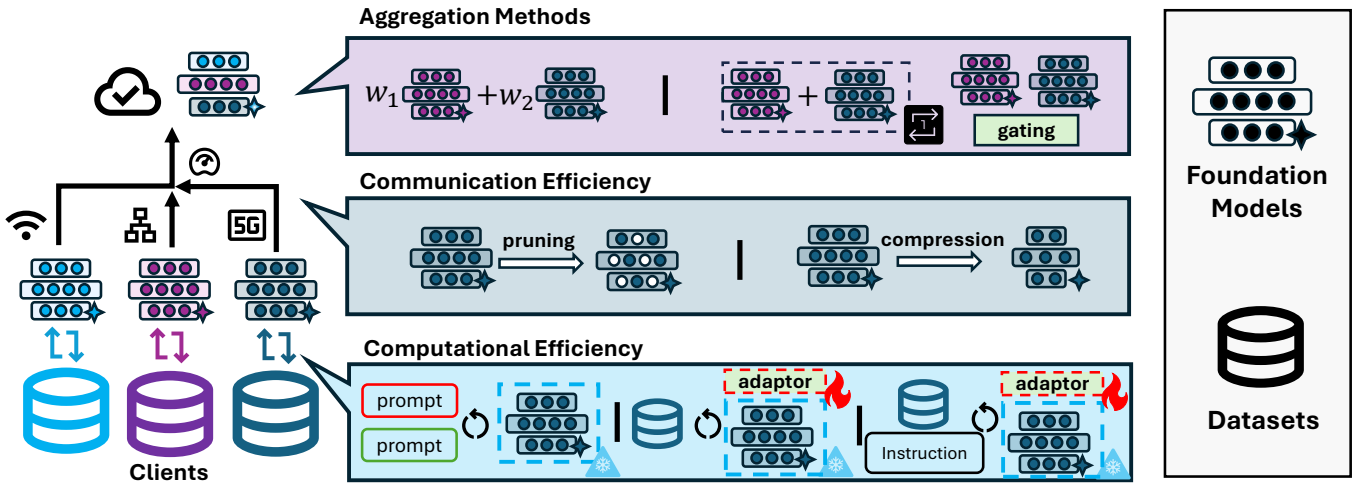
Aggregation Methods

$w_1$ $+w_2$

gating

Communication Efficiency

pruning

compression

Computational Efficiency

prompt

prompt

adaptor

Instruction

adaptor

5G

Clients

Foundation Models

Datasets